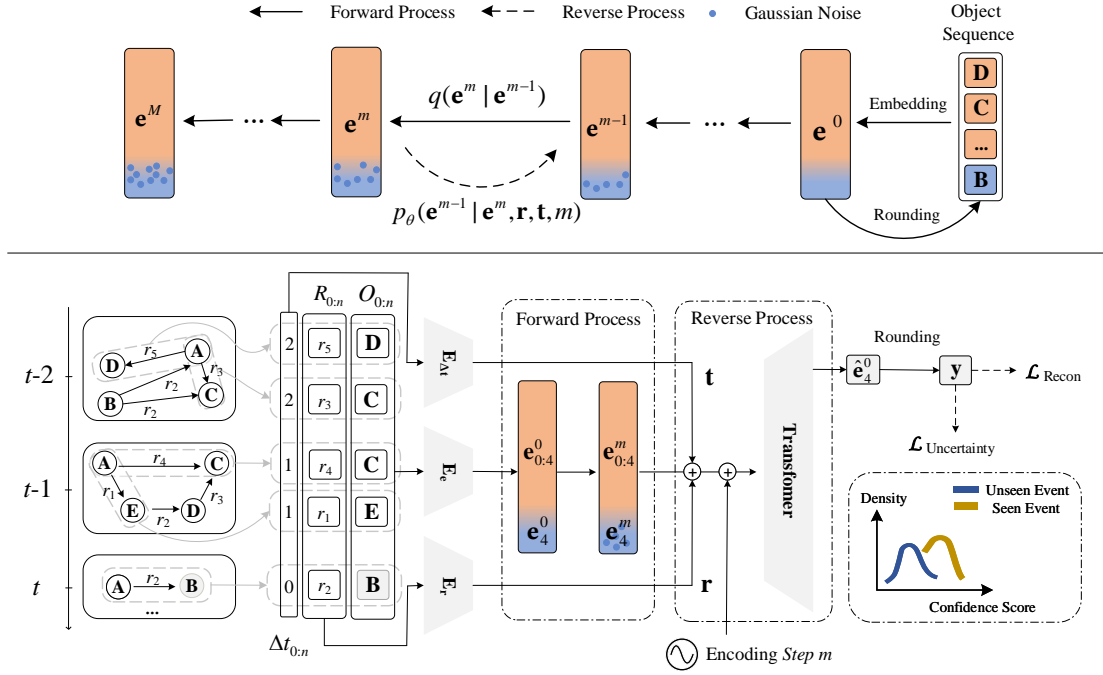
Forward Process
Reverse Process
Gaussian Noise

Object Sequence
D
C
...
B

$\mathbf{e}^M$
...
$\mathbf{e}^m$
$q(\mathbf{e}^m \mid \mathbf{e}^{m-1})$
$\mathbf{e}^{m-1}$
...
$\mathbf{e}^0$
Embedding
$p_\theta(\mathbf{e}^{m-1} \mid \mathbf{e}^m, \mathbf{r}, \mathbf{t}, m)$
Rounding

$t$-2
D
$r_5$
A
$r_3$
$r_2$
B
$r_2$
C

$t$-1
A
$r_4$
C
$r_1$
E
$r_2$
D
$r_3$

$t$
A
$r_2$
B
...

$R_{0:n}$
$O_{0:n}$
2
$r_5$
D
2
$r_3$
C
1
$r_4$
C
1
$r_1$
E
0
$r_2$
B
$\Delta t_{0:n}$

$\mathbf{E}_{\Delta t}$
$\mathbf{E}_e$
$\mathbf{E}_r$

Forward Process
$\mathbf{e}^0_{0:4}$
$\mathbf{e}^0_4$
$\mathbf{e}^m_{0:4}$
$\mathbf{e}^m_4$

Reverse Process
$\mathbf{t}$
$\mathbf{r}$
Transfomer

Encoding Step $m$

Rounding
$\hat{\mathbf{e}}^0_4$
$\mathbf{y}$
$\mathcal{L}_{\text{Recon}}$
$\mathcal{L}_{\text{Uncertainty}}$

Density
Unseen Event
Seen Event
Confidence Score